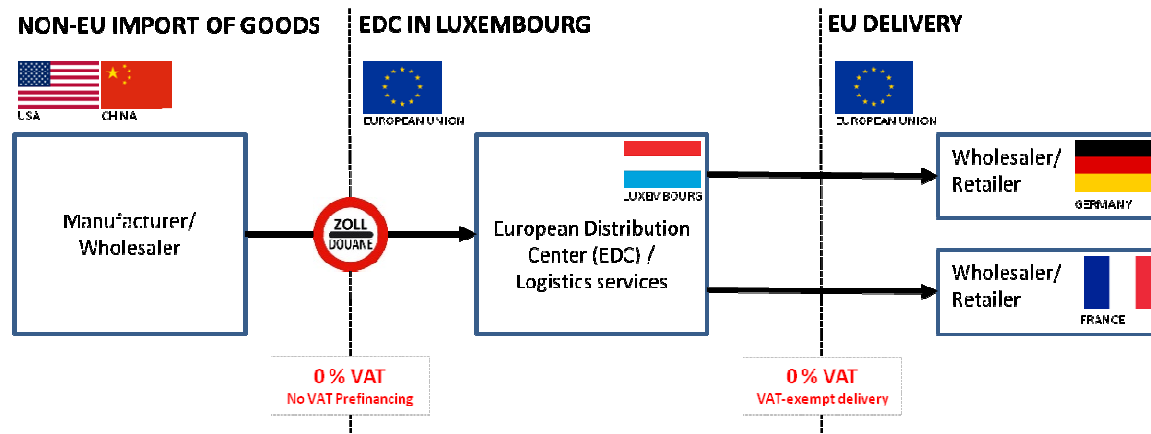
NON-EU IMPORT OF GOODS

EDC IN LUXEMBOURG

EU DELIVERY

USA

CHINA

EUROPEAN UNION

EUROPEAN UNION

Manufacturer/ Wholesaler

ZOLL DOUANE

LUXEMBOURG

European Distribution Center (EDC) / Logistics services

Wholesaler/ Retailer

GERMANY

Wholesaler/ Retailer

FRANCE

0 % VAT
No VAT Prefinancing

0 % VAT
VAT-exempt delivery